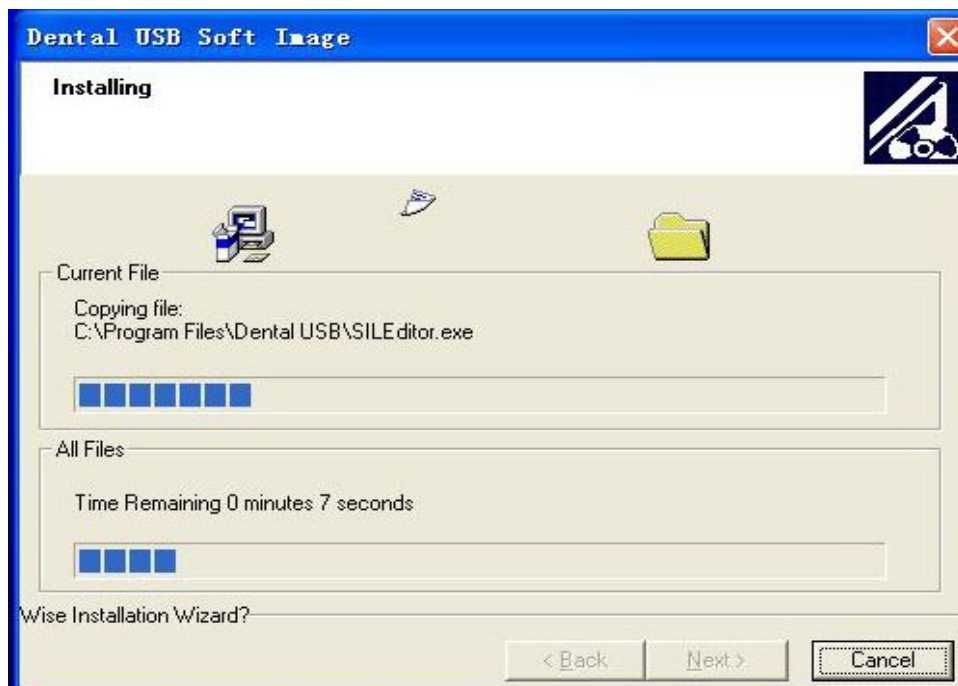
Dental USB Soft Image

Installing

Current File

Copying file:
C:\Program Files\Dental USB\SILEditor.exe

All Files

Time Remaining 0 minutes 7 seconds

Wise Installation Wizard?

< Back

Next >

Cancel